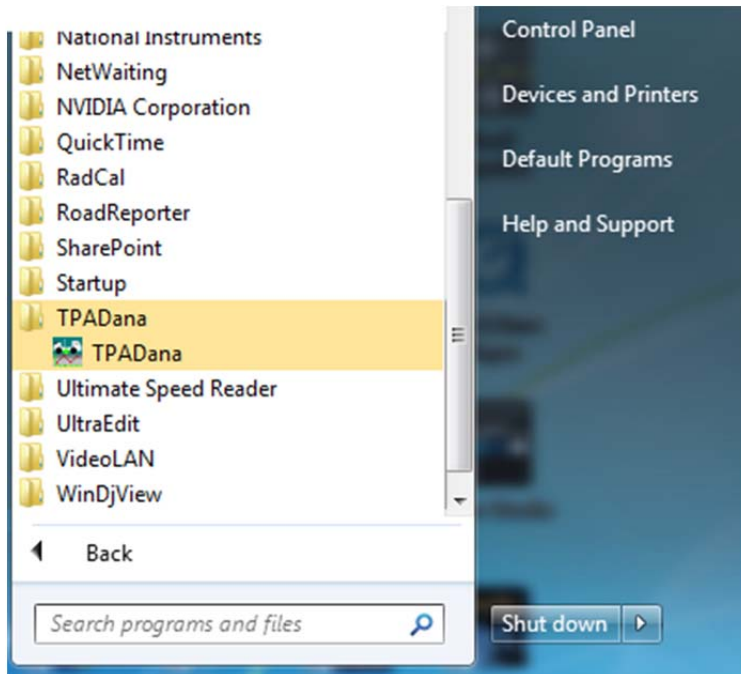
National Instruments
NetWaiting
NVIDIA Corporation
QuickTime
RadCal
RoadReporter
SharePoint
Startup
TPADana
TPADana
Ultimate Speed Reader
UltraEdit
VideoLAN
WinDjView

Back

Search programs and files

Control Panel
Devices and Printers
Default Programs
Help and Support

Shut down